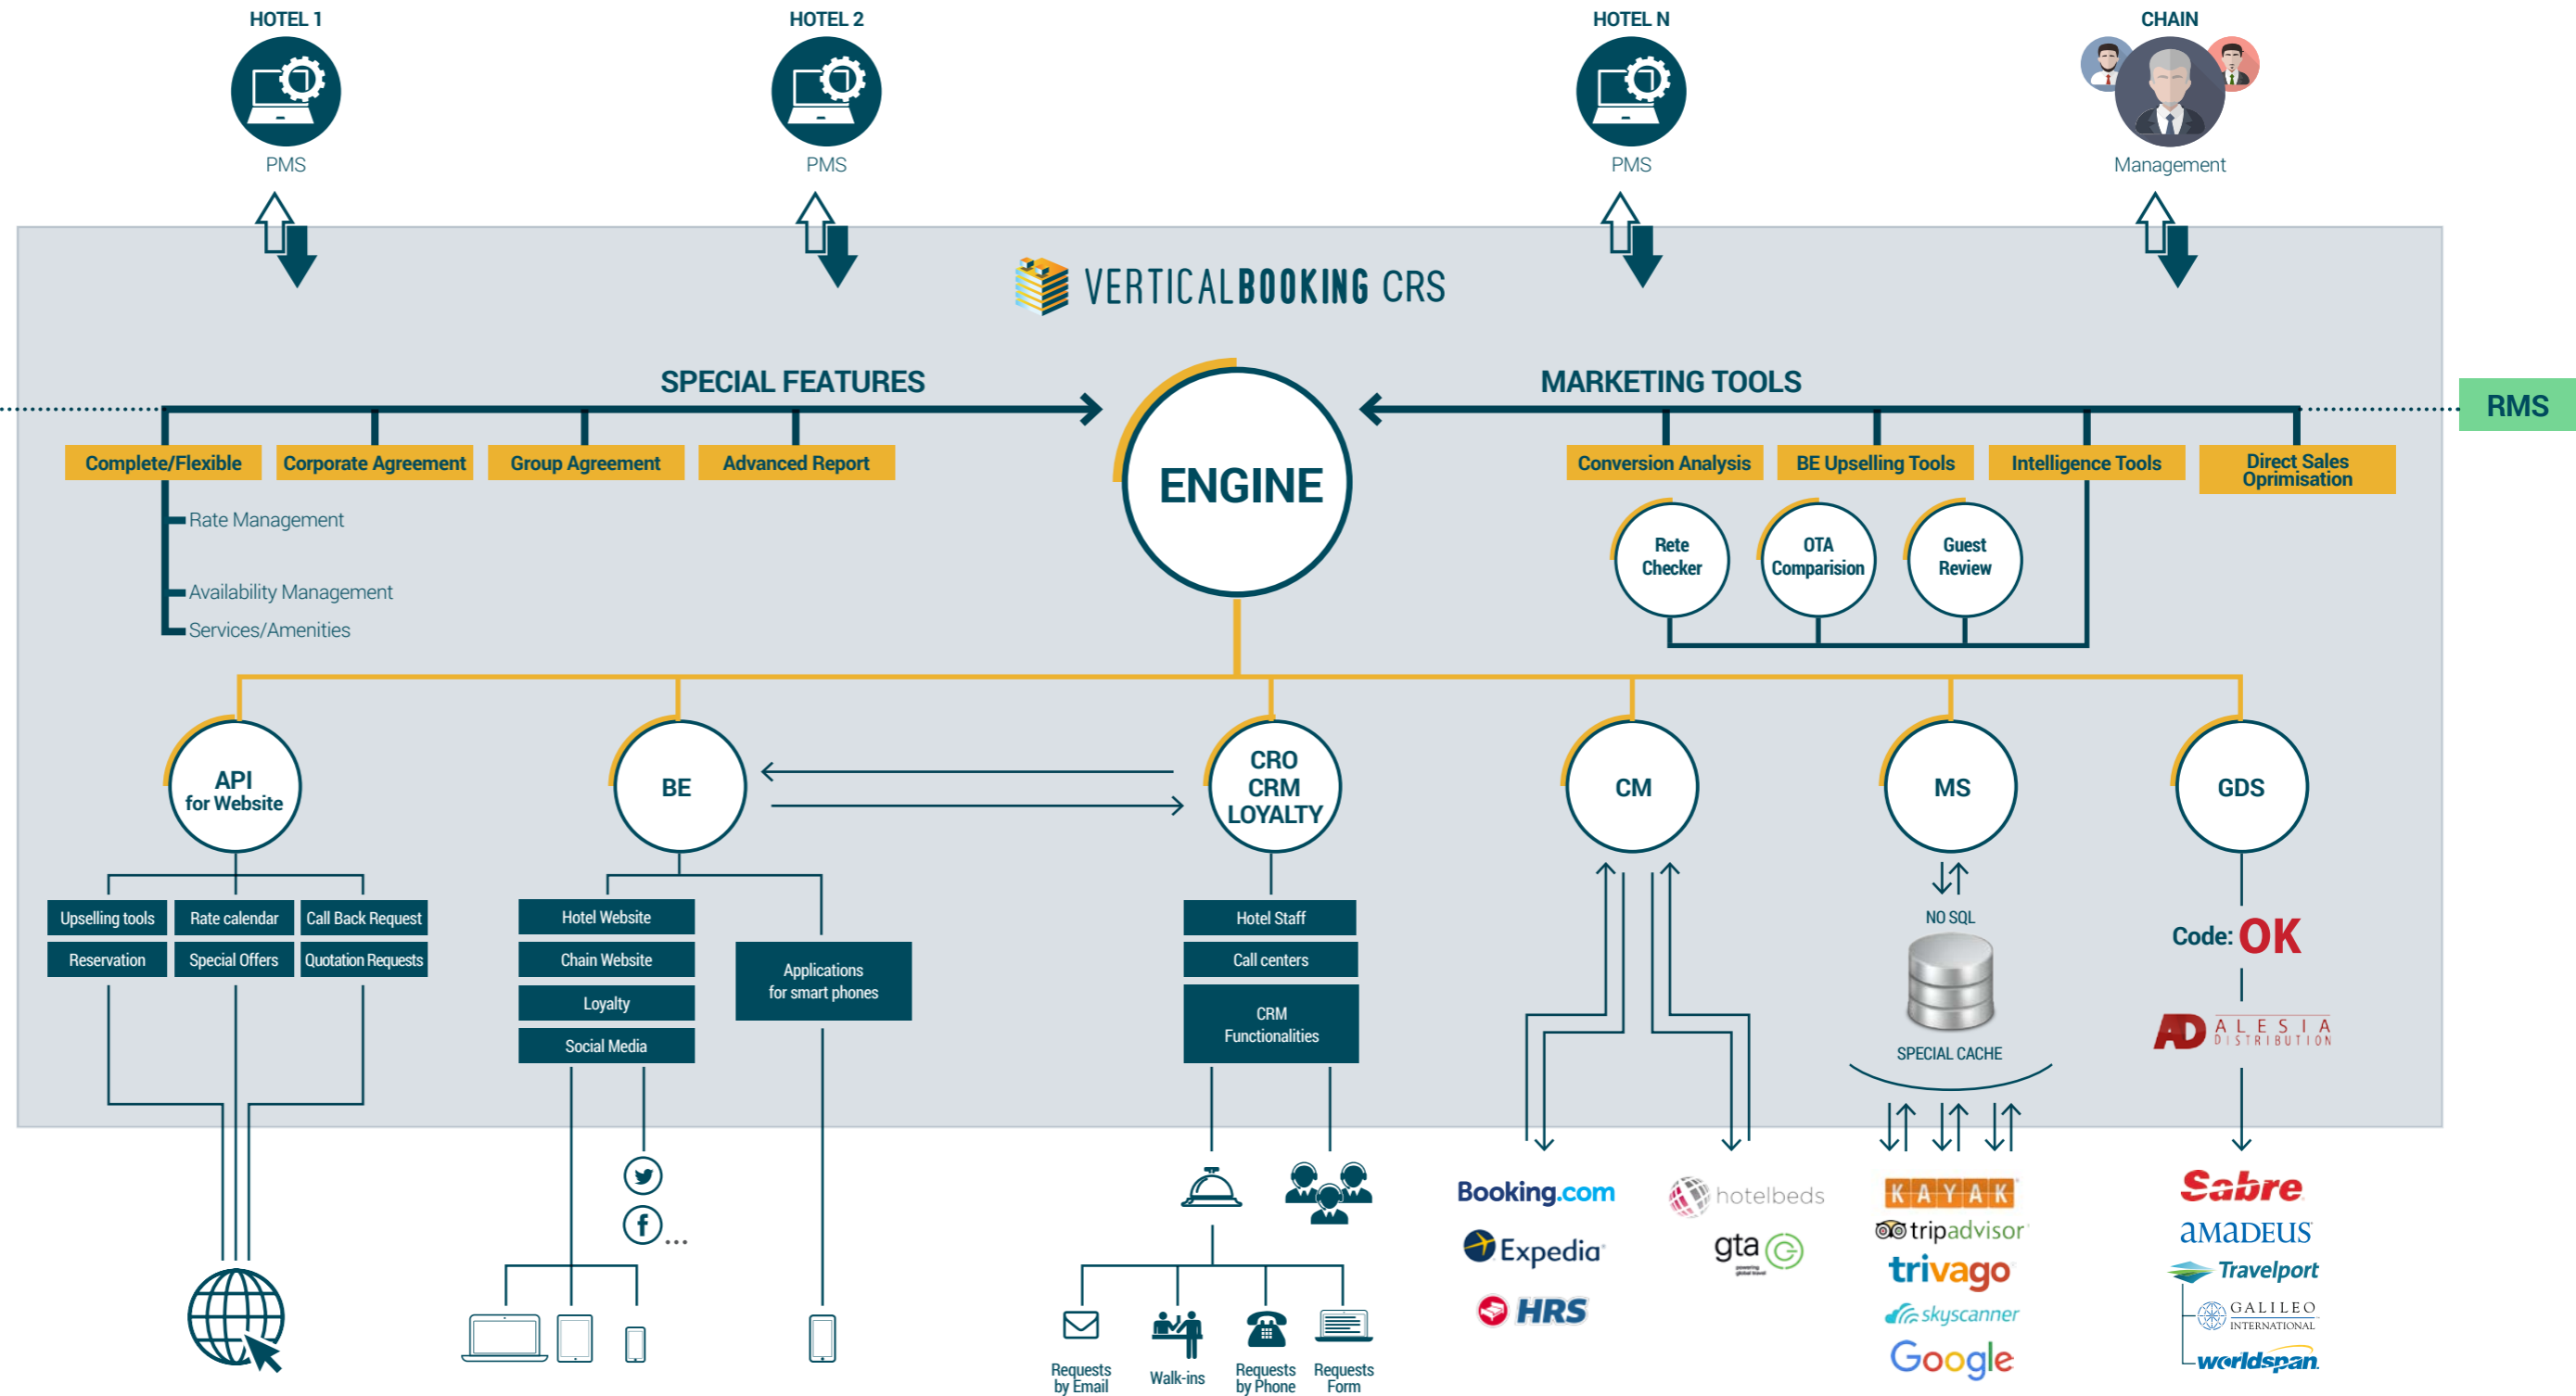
HOTEL 1
PMS

HOTEL 2
PMS

HOTEL N
PMS

CHAIN
Management

VERTICALBOOKING CRS

SPECIAL FEATURES

MARKETING TOOLS

RMS

Complete/Flexible
Corporate Agreement
Group Agreement
Advanced Report

Rate Management
Availability Management
Services/Amenities

ENGINE

Conversion Analysis
BE Upselling Tools
Intelligence Tools
Direct Sales Oprimisation

Rete Checker
OTA Comparision
Guest Review

API for Website
BE
CRO CRM LOYALTY
CM
MS
GDS

Upselling tools
Rate calendar
Call Back Request
Reservation
Special Offers
Quotation Requests

Hotel Website
Chain Website
Loyalty
Social Media

Applications for smart phones

Hotel Staff
Call centers
CRM Functionalities

NO SQL
SPECIAL CACHE

Code: OK

ALESIA DISTRIBUTION

...

Requests by Email
Walk-ins
Requests by Phone
Requests Form

Booking.com
Expedia
HRS
hotelbeds
gta
KAYAK
tripadvisor
trivago
skyscanner
Google
Sabre
amadeus
Travelport
GALILEO INTERNATIONAL
worldspan